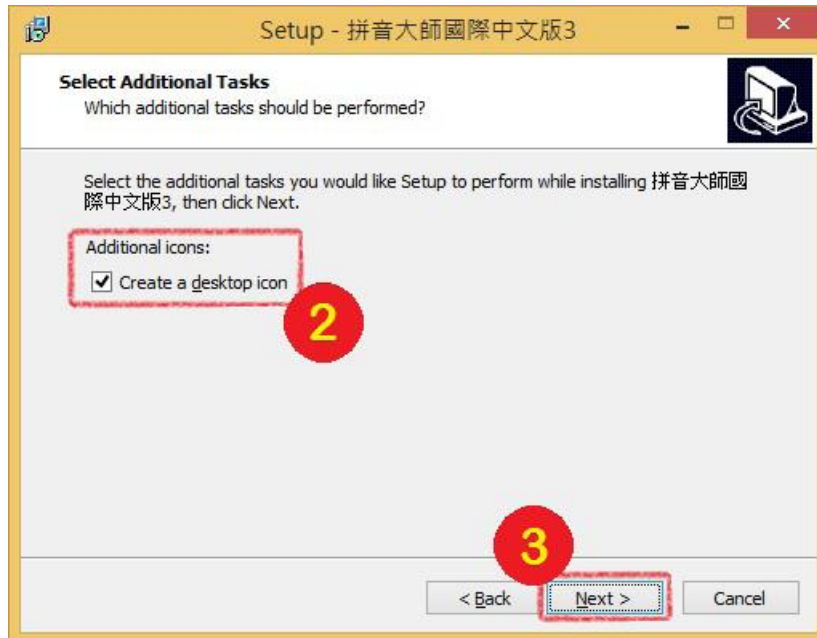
Setup - 拼音大師國際中文版3

Select Additional Tasks
Which additional tasks should be performed?

Select the additional tasks you would like Setup to perform while installing 拼音大師國際中文版3, then click Next.

Additional icons:

☑ Create a desktop icon

2

3

< Back

Next >

Cancel